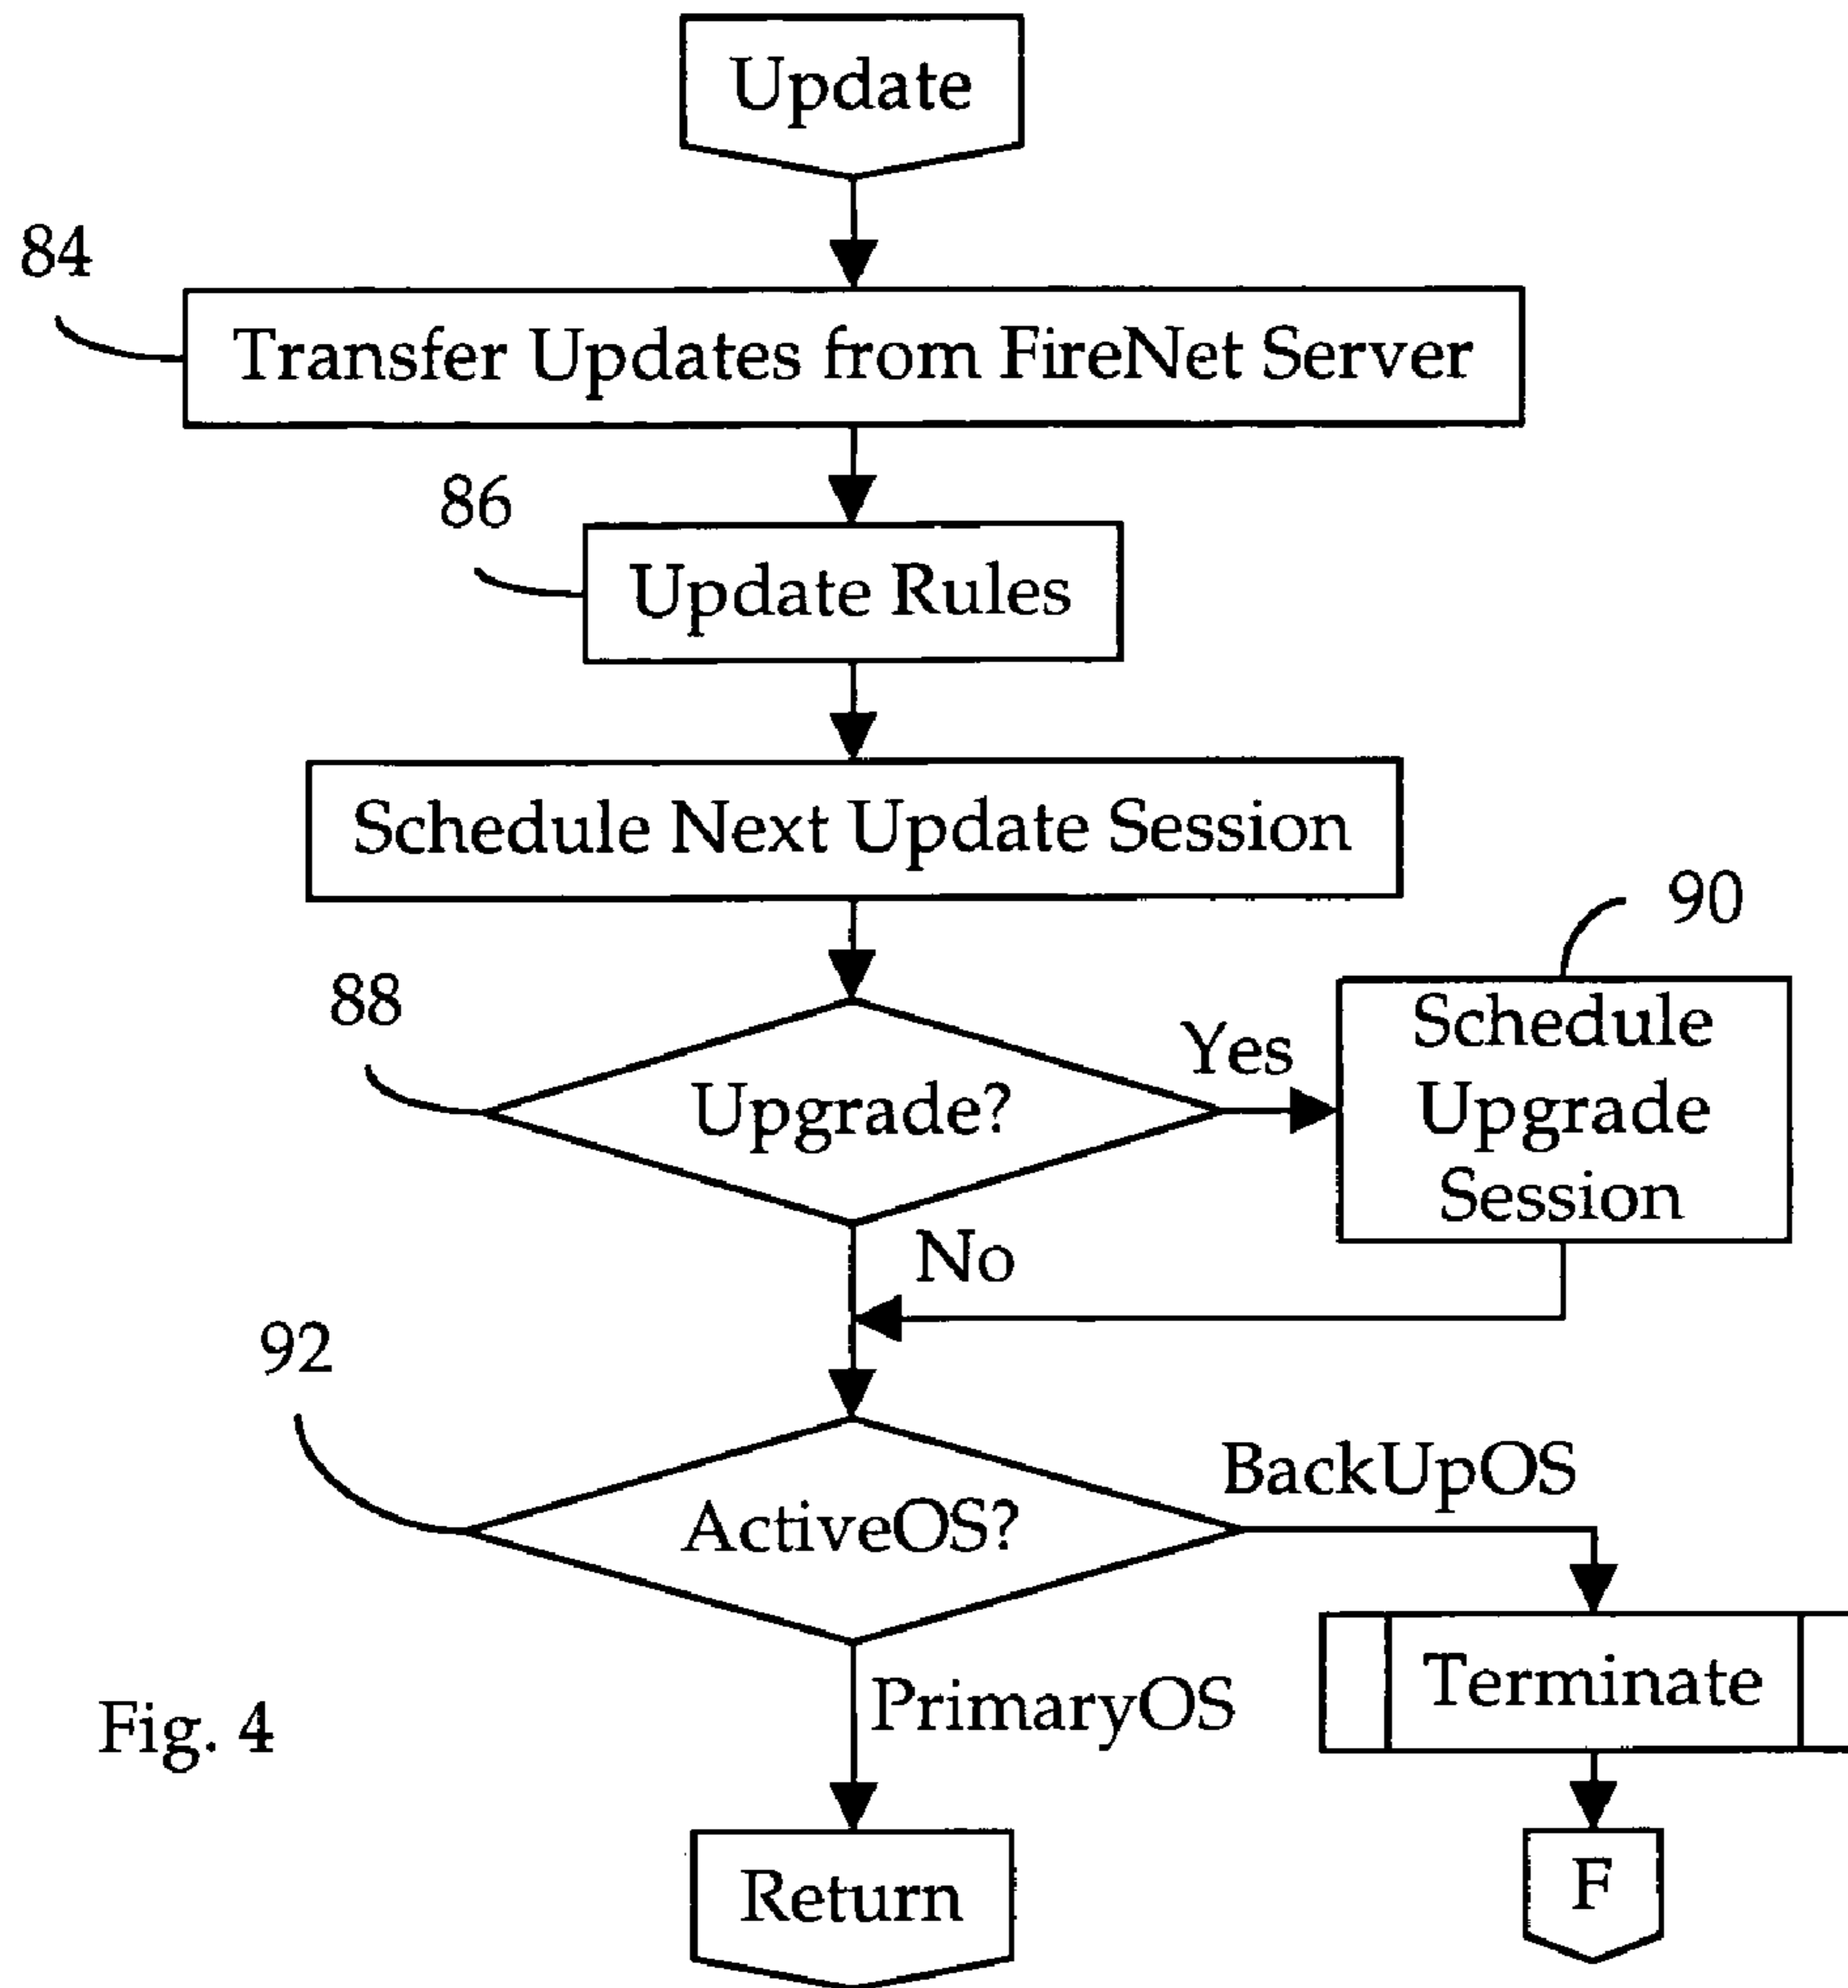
Update

84

Transfer Updates from FireNet Server

86

Update Rules

Schedule Next Update Session

90

88

Yes

Schedule Upgrade Session

Upgrade?

No

92

BackUpOS

ActiveOS?

Terminate

PrimaryOS

Fig. 4

Return

F